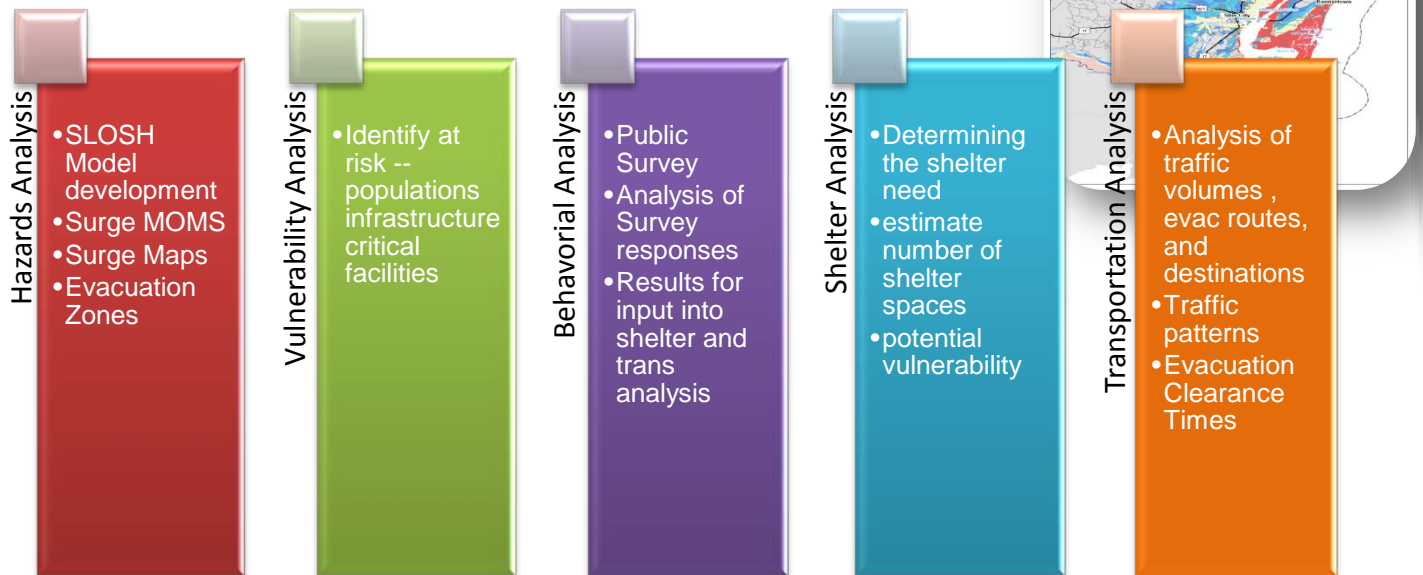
Hazards Analysis

• SLOSH Model development
• Surge MOMS
• Surge Maps
• Evacuation Zones

Vulnerability Analysis

• Identify at risk -- populations infrastructure critical facilities

Behavorial Analysis

• Public Survey
• Analysis of Survey responses
• Results for input into shelter and trans analysis

Shelter Analysis

• Determining the shelter need
• estimate number of shelter spaces
• potential vulnerability

Transportation Analysis

• Analysis of traffic volumes , evac routes, and destinations
• Traffic patterns
• Evacuation Clearance Times